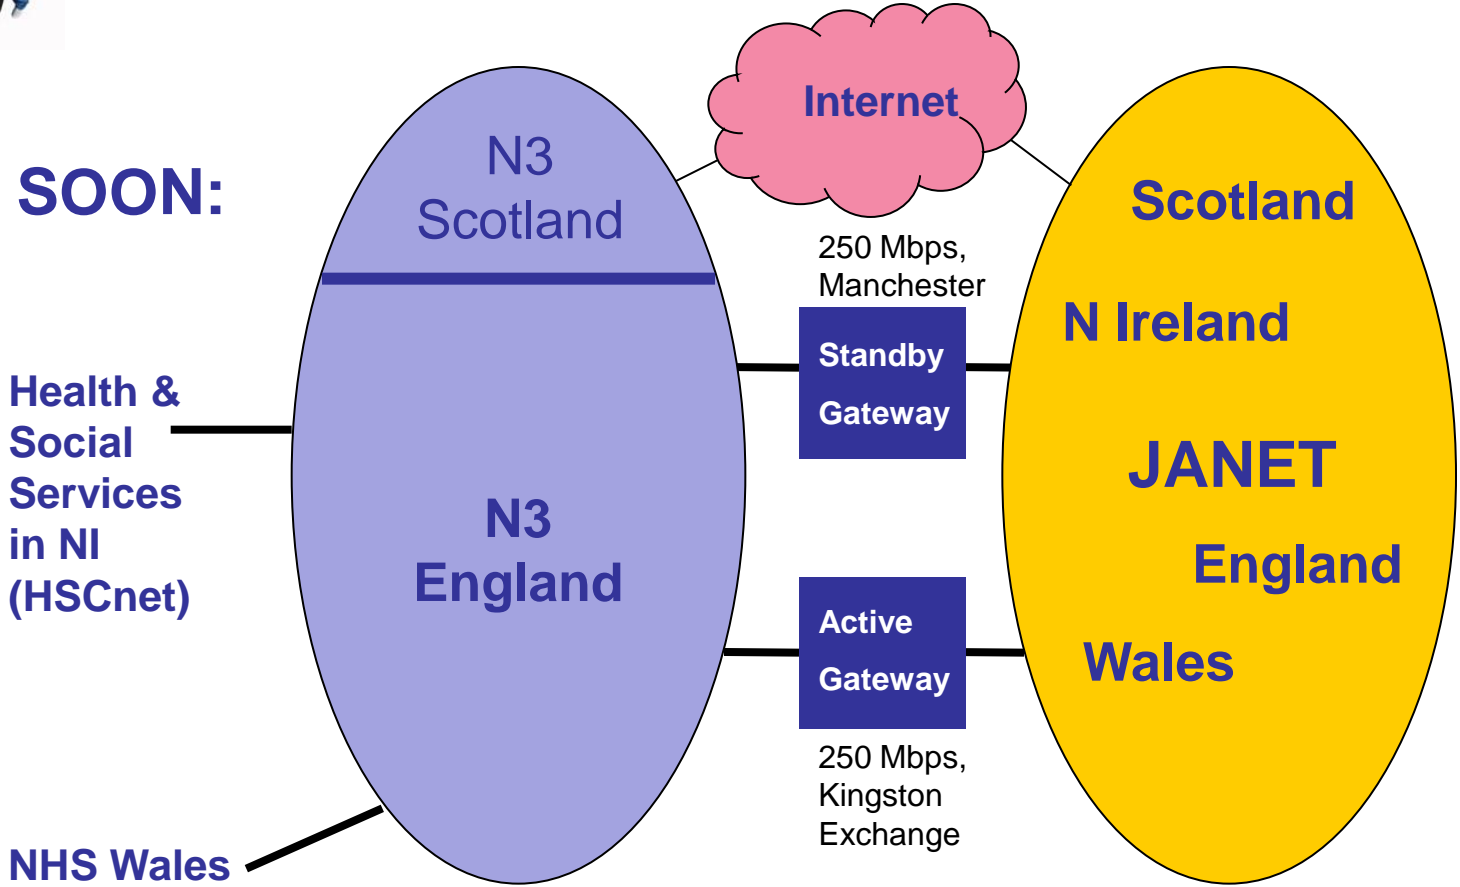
SOON:

N3
Scotland

Internet

250 Mbps,
Manchester

Standby
Gateway

Scotland

N Ireland

JANET

England

Wales

Health &
Social
Services
in NI
(HSCnet)

N3
England

Active
Gateway

250 Mbps,
Kingston
Exchange

NHS Wales